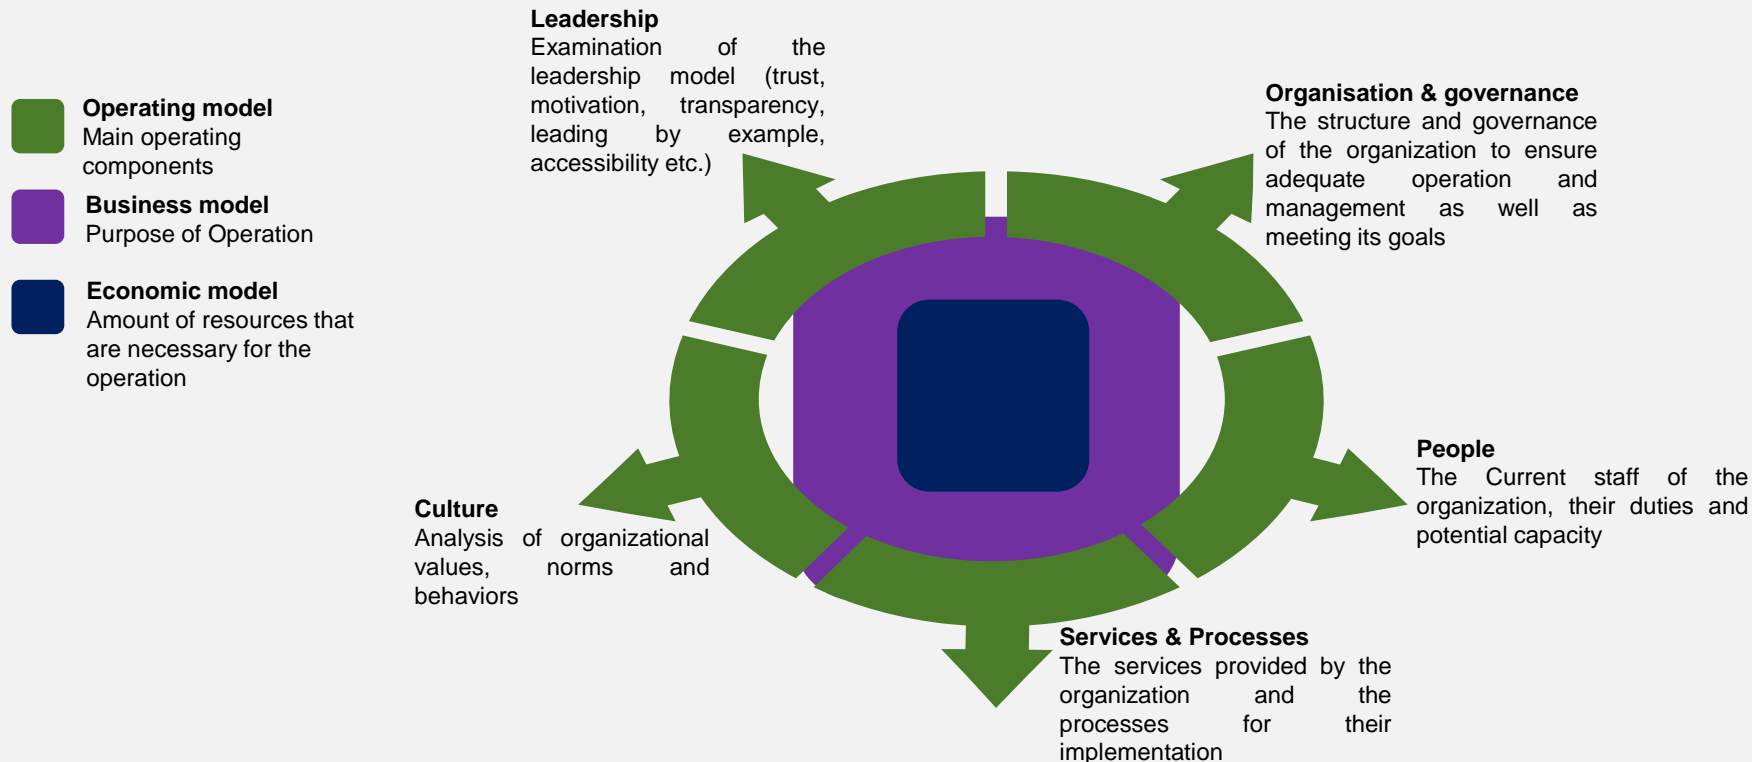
**Operating model**
Main operating components

**Business model**
Purpose of Operation

**Economic model**
Amount of resources that are necessary for the operation

**Leadership**
Examination of the leadership model (trust, motivation, transparency, leading by example, accessibility etc.)

**Organisation & governance**
The structure and governance of the organization to ensure adequate operation and management as well as meeting its goals

**People**
The Current staff of the organization, their duties and potential capacity

**Culture**
Analysis of organizational values, norms and behaviors

**Services & Processes**
The services provided by the organization and the processes for their implementation